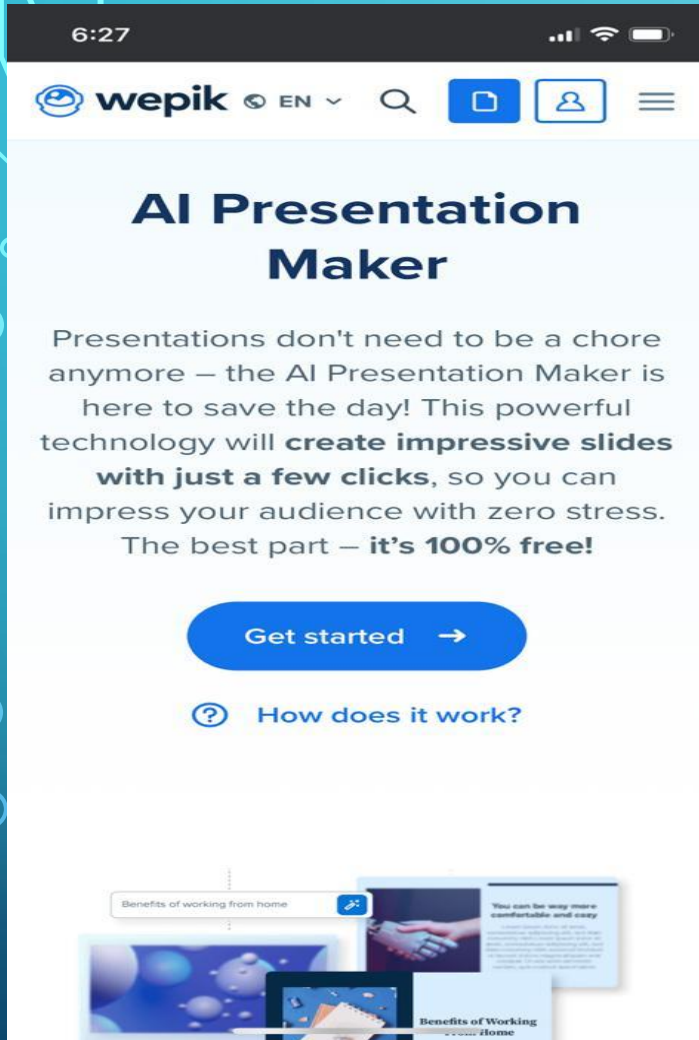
6:27

wepik EN

AI Presentation Maker

Presentations don't need to be a chore anymore – the AI Presentation Maker is here to save the day! This powerful technology will **create impressive slides with just a few clicks**, so you can impress your audience with zero stress. The best part – **it's 100% free!**

Get started →

How does it work?

Benefits of working from home

You can be way more comfortable and cozy

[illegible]

Benefits of Working From Home